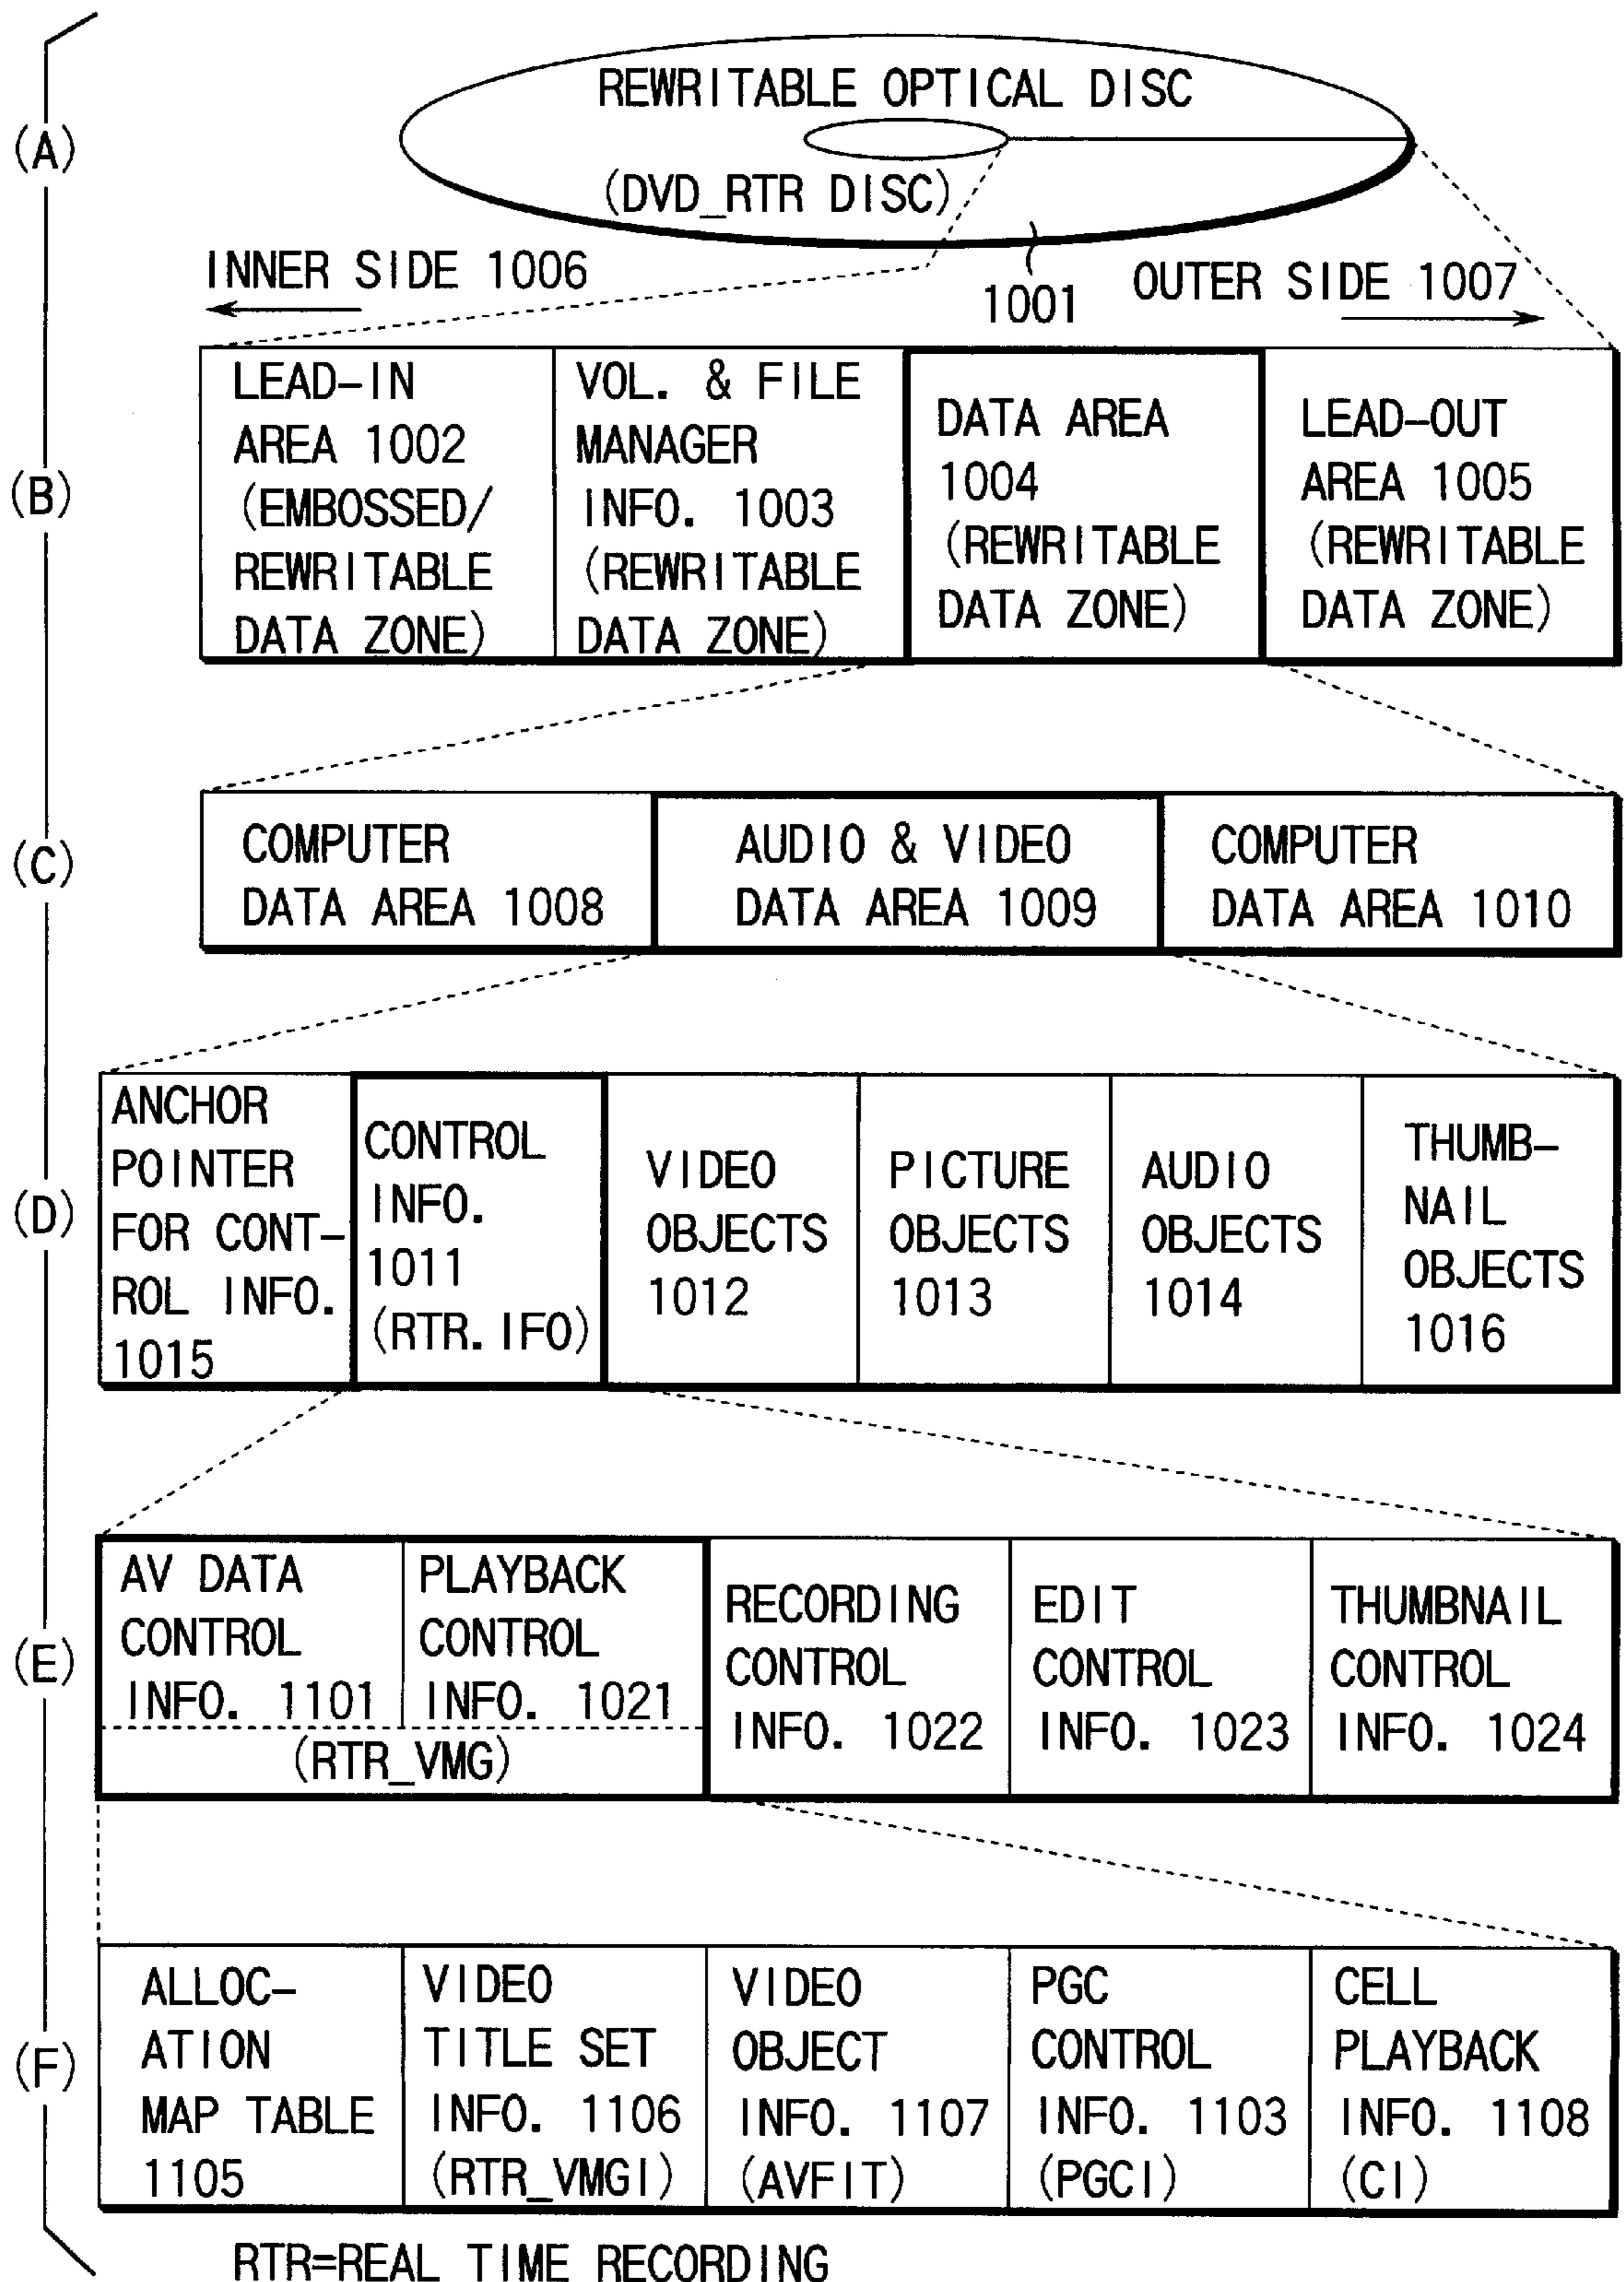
(A)

REWRITABLE OPTICAL DISC
(DVD_RTR DISC)

INNER SIDE 1006
1001
OUTER SIDE 1007

(B)

| LEAD-IN AREA 1002 (EMBOSSED/ REWRITABLE DATA ZONE) | VOL. & FILE MANAGER INFO. 1003 (REWRITABLE DATA ZONE) | DATA AREA 1004 (REWRITABLE DATA ZONE) | LEAD-OUT AREA 1005 (REWRITABLE DATA ZONE) |
|---|---|---|---|

(C)

| COMPUTER DATA AREA 1008 | AUDIO & VIDEO DATA AREA 1009 | COMPUTER DATA AREA 1010 |
|---|---|---|

(D)

| ANCHOR POINTER FOR CONTROL INFO. 1015 | CONTROL INFO. 1011 (RTR.IFO) | VIDEO OBJECTS 1012 | PICTURE OBJECTS 1013 | AUDIO OBJECTS 1014 | THUMBNAIL OBJECTS 1016 |
|---|---|---|---|---|---|

(E)

| AV DATA CONTROL INFO. 1101 | PLAYBACK CONTROL INFO. 1021 | RECORDING CONTROL INFO. 1022 | EDIT CONTROL INFO. 1023 | THUMBNAIL CONTROL INFO. 1024 |
|---|---|---|---|---|

(RTR_VMG)

(F)

| ALLOCATION MAP TABLE 1105 | VIDEO TITLE SET INFO. 1106 (RTR_VMGI) | VIDEO OBJECT INFO. 1107 (AVFIT) | PGC CONTROL INFO. 1103 (PGCI) | CELL PLAYBACK INFO. 1108 (CI) |
|---|---|---|---|---|

RTR=REAL TIME RECORDING